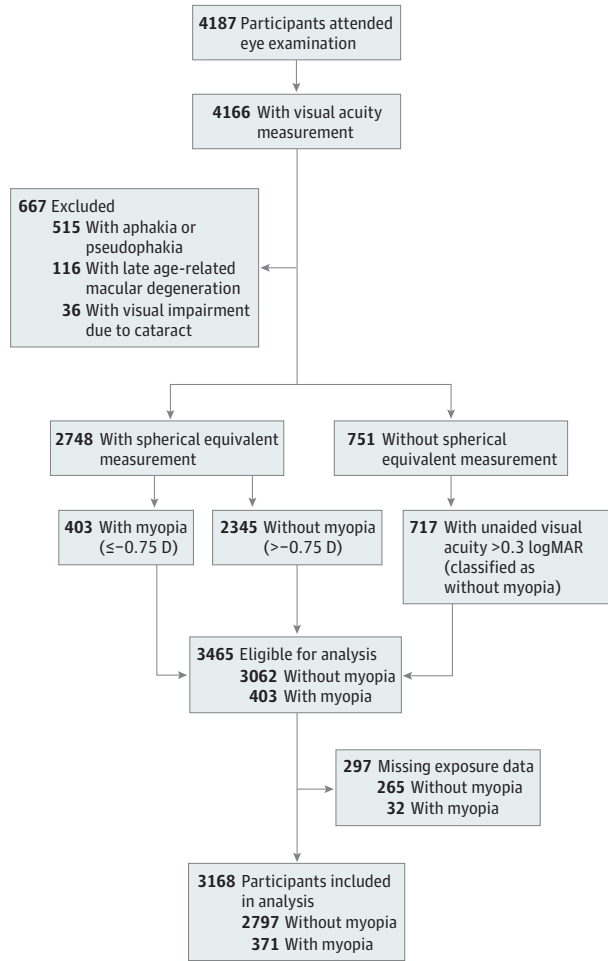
**4187** Participants attended eye examination

**4166** With visual acuity measurement

**667** Excluded
**515** With aphakia or pseudophakia
**116** With late age-related macular degeneration
**36** With visual impairment due to cataract

**2748** With spherical equivalent measurement

**751** Without spherical equivalent measurement

**403** With myopia ($\leq -0.75$ D)

**2345** Without myopia ($> -0.75$ D)

**717** With unaided visual acuity >0.3 logMAR (classified as without myopia)

**3465** Eligible for analysis
**3062** Without myopia
**403** With myopia

**297** Missing exposure data
**265** Without myopia
**32** With myopia

**3168** Participants included in analysis
**2797** Without myopia
**371** With myopia